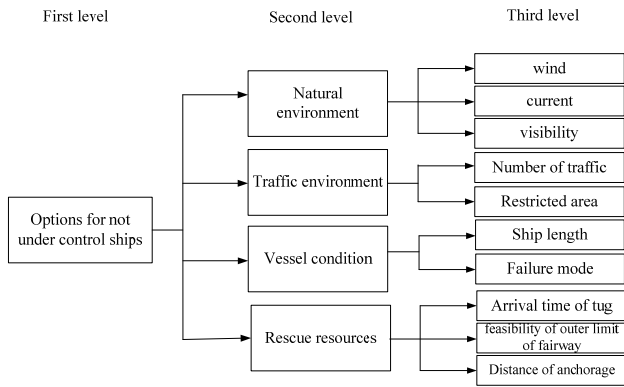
First level

Second level

Third level

Options for not under control ships

Natural environment

Traffic environment

Vessel condition

Rescue resources

wind

current

visibility

Number of traffic

Restricted area

Ship length

Failure mode

Arrival time of tug

feasibility of outer limit of fairway

Distance of anchorage